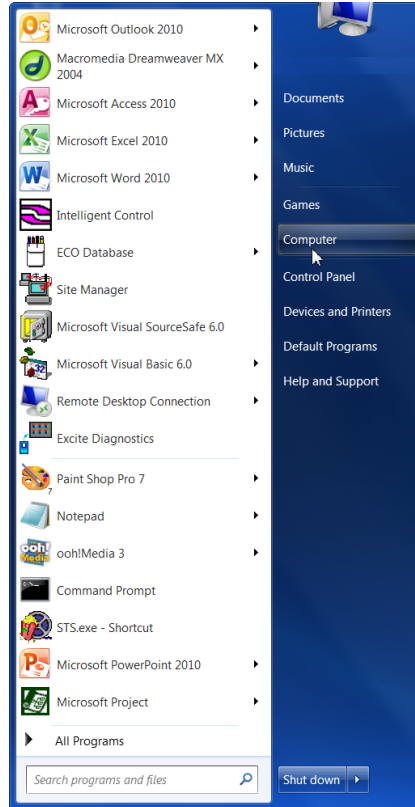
Microsoft Outlook 2010
Macromedia Dreamweaver MX 2004
Microsoft Access 2010
Microsoft Excel 2010
Microsoft Word 2010
Intelligent Control
ECO Database
Site Manager
Microsoft Visual SourceSafe 6.0
Microsoft Visual Basic 6.0
Remote Desktop Connection
Excite Diagnostics
Paint Shop Pro 7
Notepad
ooh!Media 3
Command Prompt
STS.exe - Shortcut
Microsoft PowerPoint 2010
Microsoft Project
All Programs
Search programs and files

Documents
Pictures
Music
Games
Computer
Control Panel
Devices and Printers
Default Programs
Help and Support
Shut down